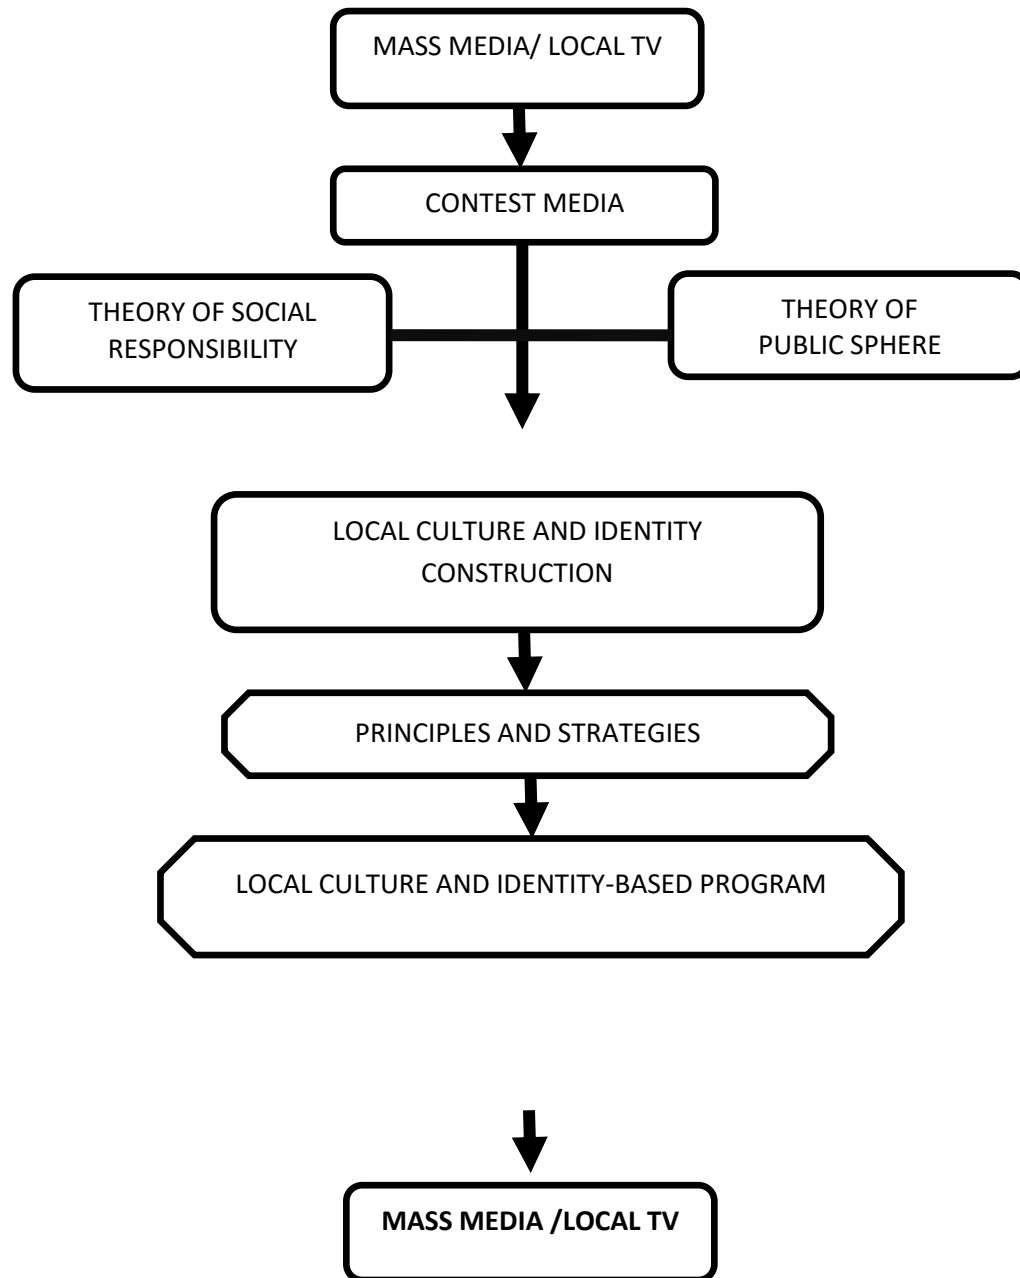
MASS MEDIA/ LOCAL TV

CONTEST MEDIA

THEORY OF SOCIAL RESPONSIBILITY

THEORY OF PUBLIC SPHERE

LOCAL CULTURE AND IDENTITY CONSTRUCTION

PRINCIPLES AND STRATEGIES

LOCAL CULTURE AND IDENTITY-BASED PROGRAM

**MASS MEDIA /LOCAL TV**